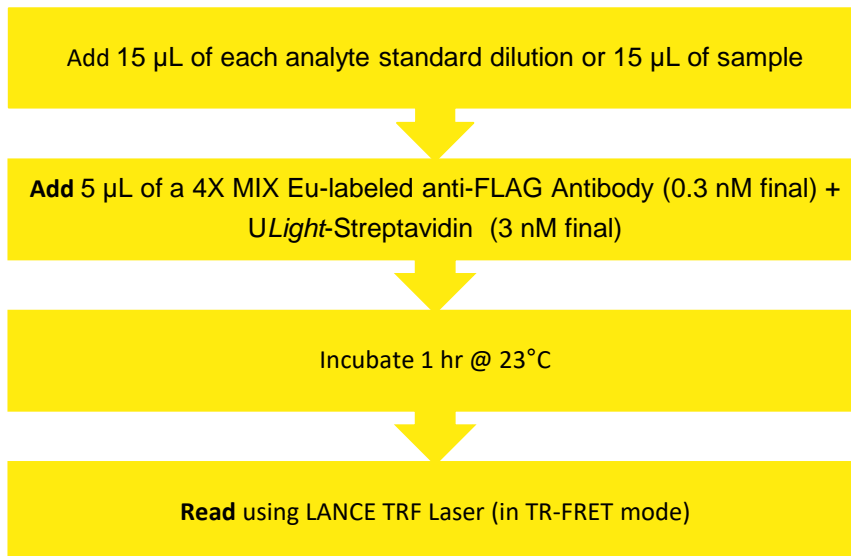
Add 15 µL of each analyte standard dilution or 15 µL of sample

Add 5 µL of a 4X MIX Eu-labeled anti-FLAG Antibody (0.3 nM final) + ULight-Streptavidin (3 nM final)

Incubate 1 hr @ 23°C

Read using LANCE TRF Laser (in TR-FRET mode)